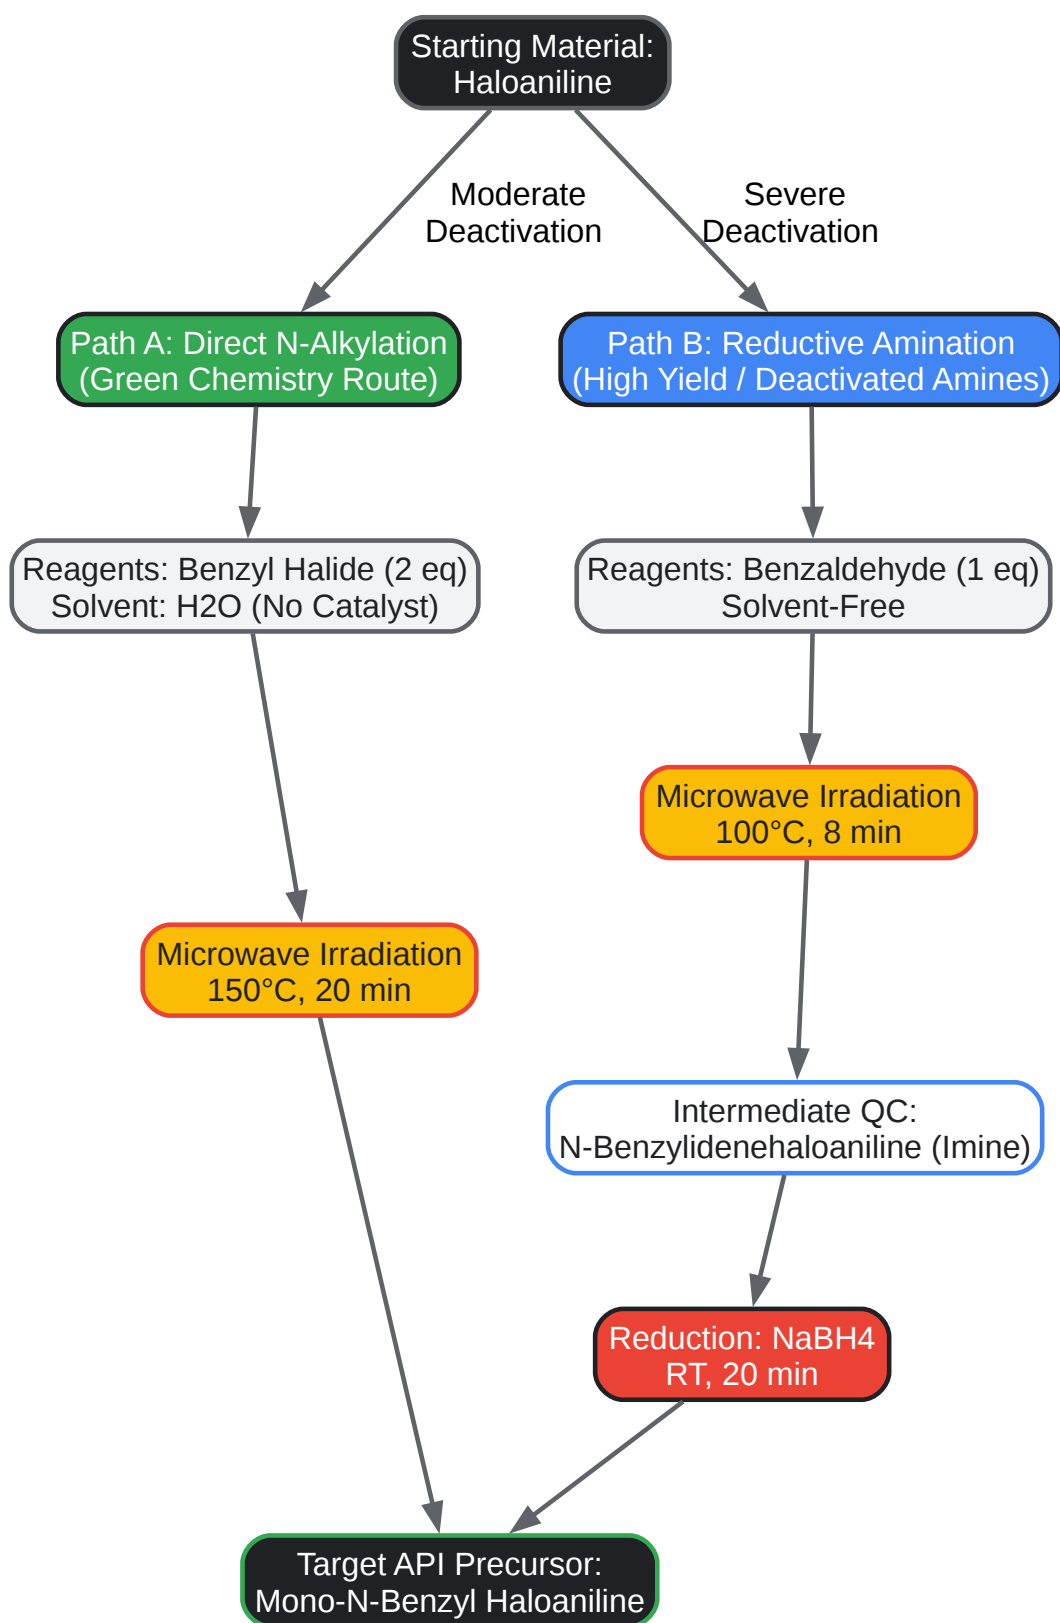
Starting Material:
Haloaniline

Moderate Deactivation

Severe Deactivation

Path A: Direct N-Alkylation
(Green Chemistry Route)

Path B: Reductive Amination
(High Yield / Deactivated Amines)

Reagents: Benzyl Halide (2 eq)
Solvent: H2O (No Catalyst)

Reagents: Benzaldehyde (1 eq)
Solvent-Free

Microwave Irradiation
100°C, 8 min

Microwave Irradiation
150°C, 20 min

Intermediate QC:
N-Benzylidenehaloaniline (Imine)

Reduction: NaBH4
RT, 20 min

Target API Precursor:
Mono-N-Benzyl Haloaniline